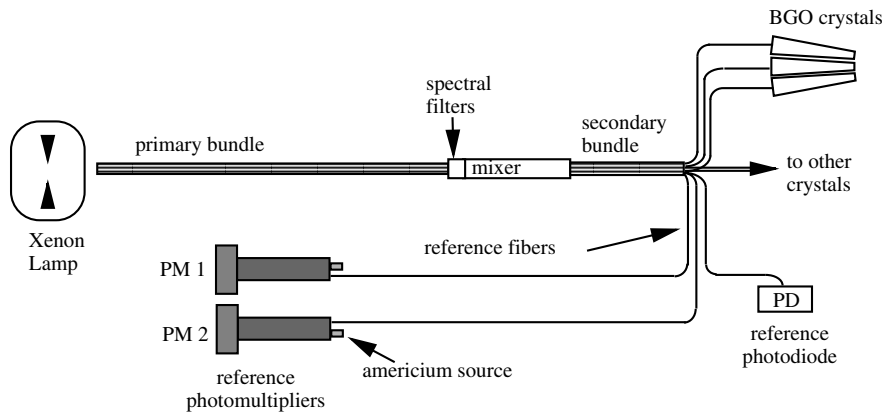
BGO crystals

spectral filters

primary bundle

mixer

secondary bundle

to other crystals

Xenon Lamp

reference fibers

PM 1

PM 2

PD

reference photodiode

americium source

reference photomultipliers